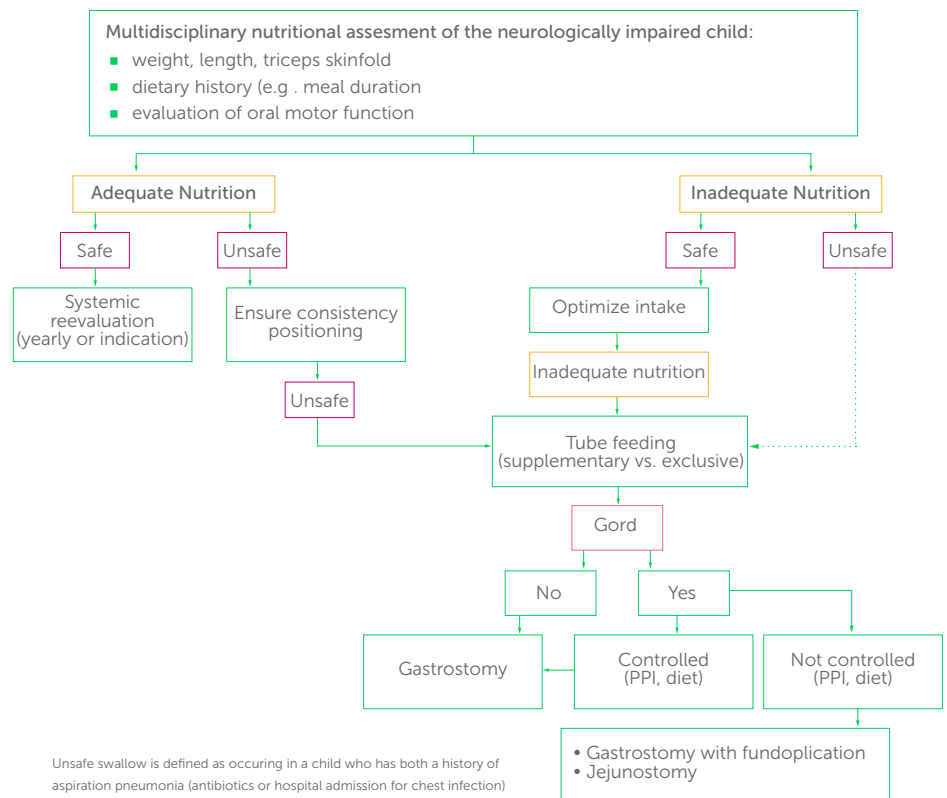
Multidisciplinary nutritional assesment of the neurologically impaired child:
- weight, length, triceps skinfold
- dietary history (e.g . meal duration
- evaluation of oral motor function

Adequate Nutrition

Safe

Systemic reevaluation (yearly or indication)

Unsafe

Ensure consistency positioning

Unsafe

Inadequate Nutrition

Safe

Optimize intake

Inadequate nutrition

Unsafe

Tube feeding (supplementary vs. exclusive)

Gord

No

Gastrostomy

Yes

Controlled (PPI, diet)

Not controlled (PPI, diet)

• Gastrostomy with fundoplication
• Jejunostomy

Unsafe swallow is defined as occuring in a child who has both a history of aspiration pneumonia (antibiotics or hospital admission for chest infection)